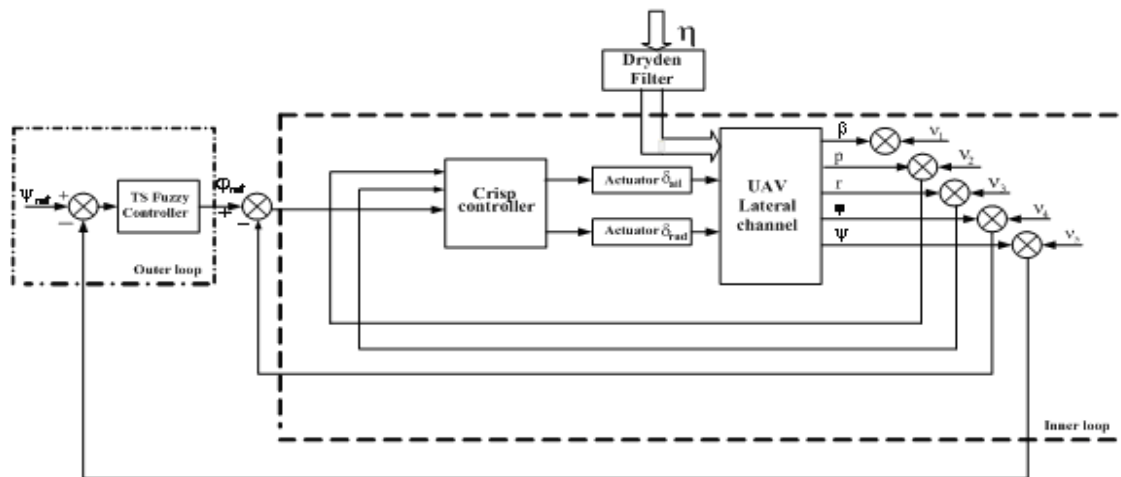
$\eta$

Dryden Filter

$\psi_{ref}$ + −

TS Fuzzy Controller

$\varphi_{ref}$ + −

Outer loop

Crisp controller

Actuator $\delta_{ail}$

Actuator $\delta_{rud}$

UAV Lateral channel

$\beta$ $\nu_1$

p $\nu_2$

r $\nu_3$

$\varphi$ $\nu_4$

$\psi$ $\nu_5$

Inner loop